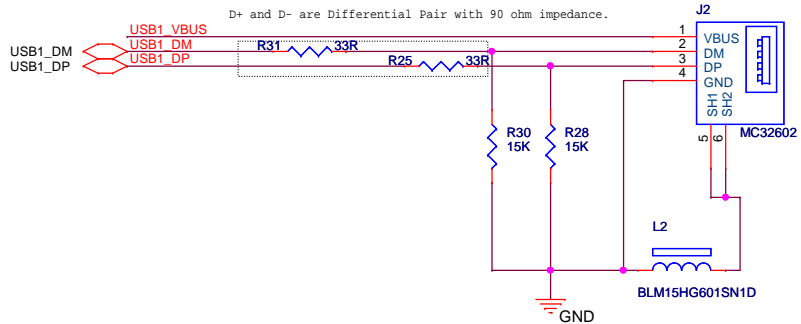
D+ and D- are Differential Pair with 90 ohm impedance.

USB1_VBUS
USB1_DM
USB1_DP
USB1_DM
USB1_DP

R31 33R
R25 33R

J2
1 VBUS
2 DM
3 DP
4 GND
SH1 SH2
5 6
MC32602

R30 15K
R28 15K

L2
BLM15HG601SN1D

GND